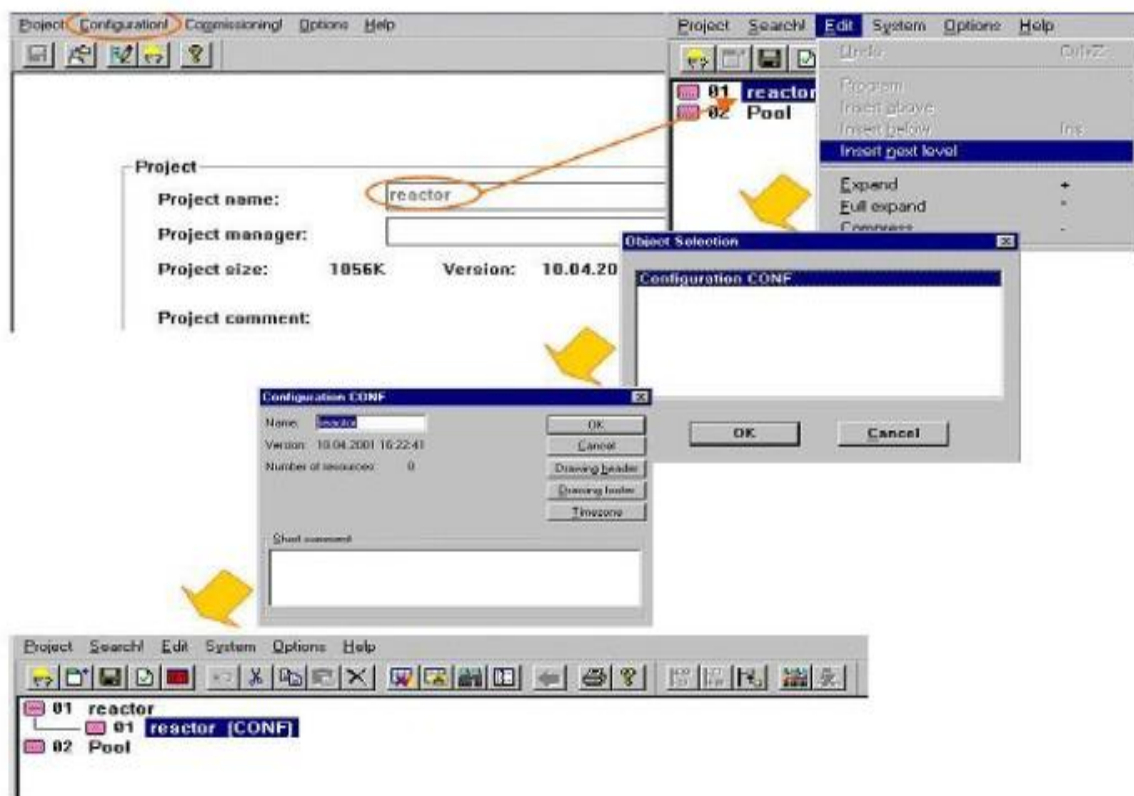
Project Configuration! Commissioning! Options Help

Project
Project name: reactor
Project manager:
Project size: 1056K Version: 10.04.20
Project comment:

Project Search! Edit System Options Help
01 reactor
02 Pool

Undo Ctrl+Z
Program
Insert above
Insert below Ins
Insert next level
Expand +
Full expand *
Compress -

Object Selection
Configuration CONF
OK Cancel

Configuration CONF
Name: reactor
Version: 10.04.2001 16:22:41
Number of resources: 0
OK
Cancel
Drawing header
Drawing footer
Timezone
Short comment

Project Search! Edit System Options Help
01 reactor
01 reactor [CONF]
02 Pool